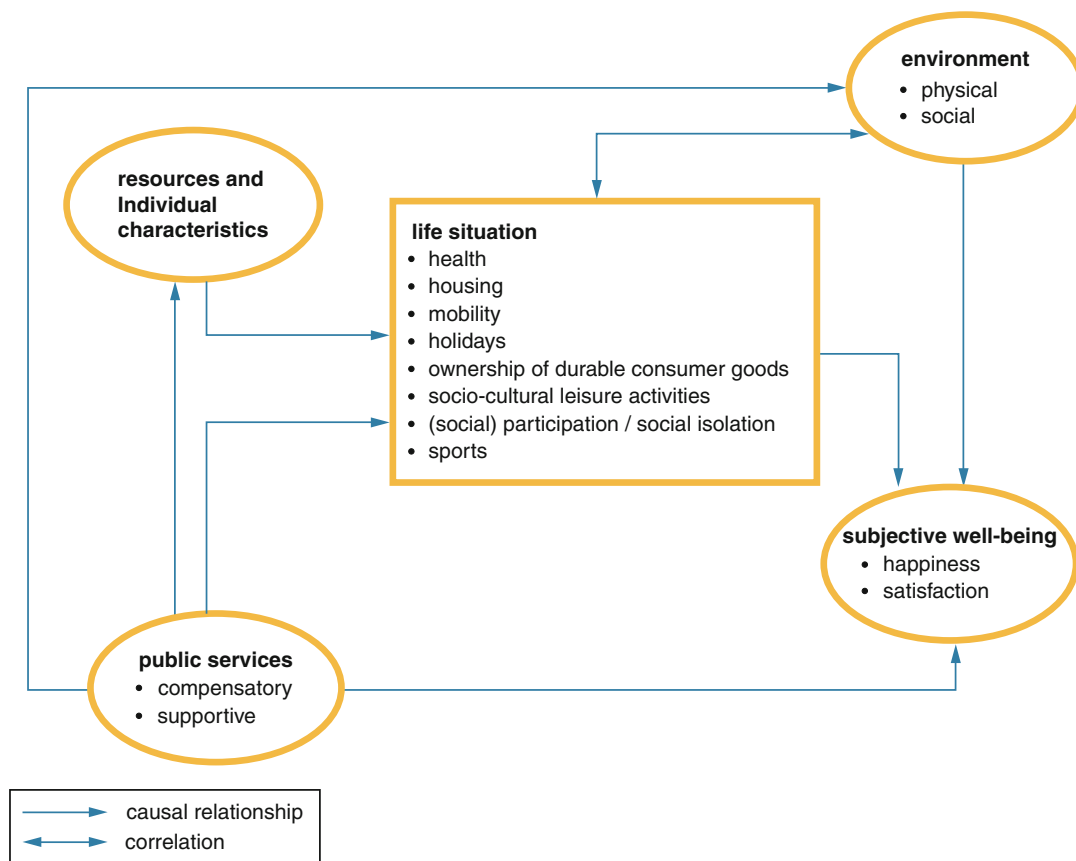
environment
• physical
• social

resources and Individual characteristics

life situation
• health
• housing
• mobility
• holidays
• ownership of durable consumer goods
• socio-cultural leisure activities
• (social) participation / social isolation
• sports

subjective well-being
• happiness
• satisfaction

public services
• compensatory
• supportive

causal relationship
correlation